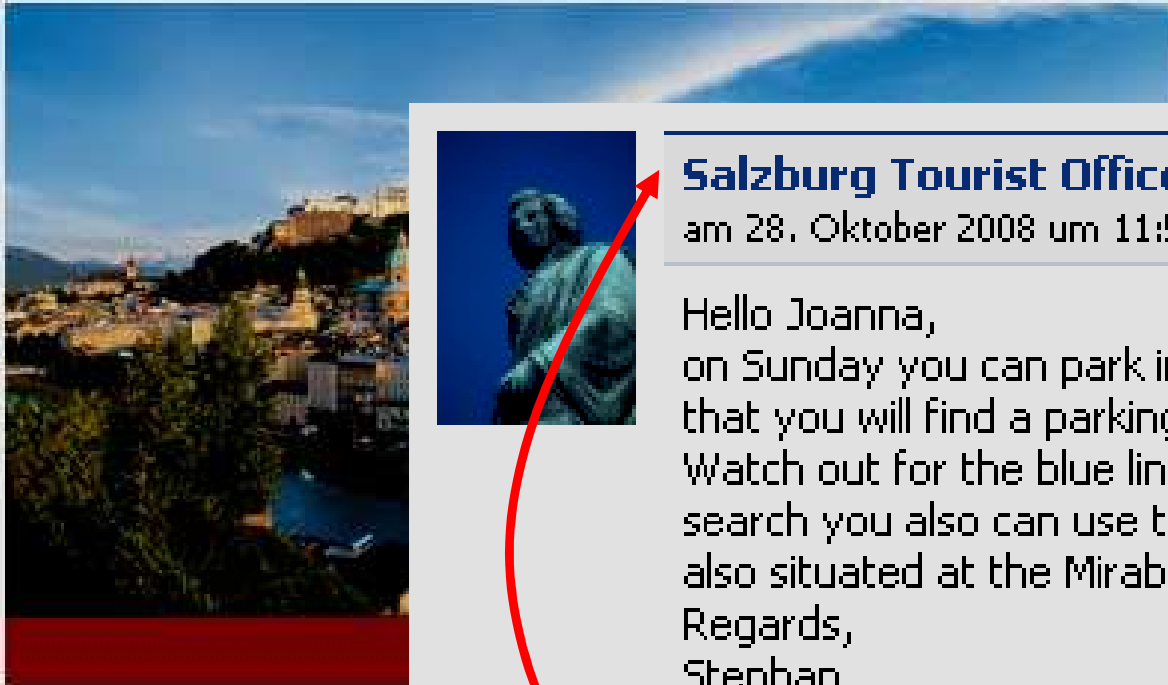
Salzburg Tourist Offic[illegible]
am 28. Oktober 2008 um 11:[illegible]

Hello Joanna,
on Sunday you can park i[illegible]
that you will find a parkin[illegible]
Watch out for the blue lin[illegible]
search you also can use t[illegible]
also situated at the Mirab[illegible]
Regards,
Stephan